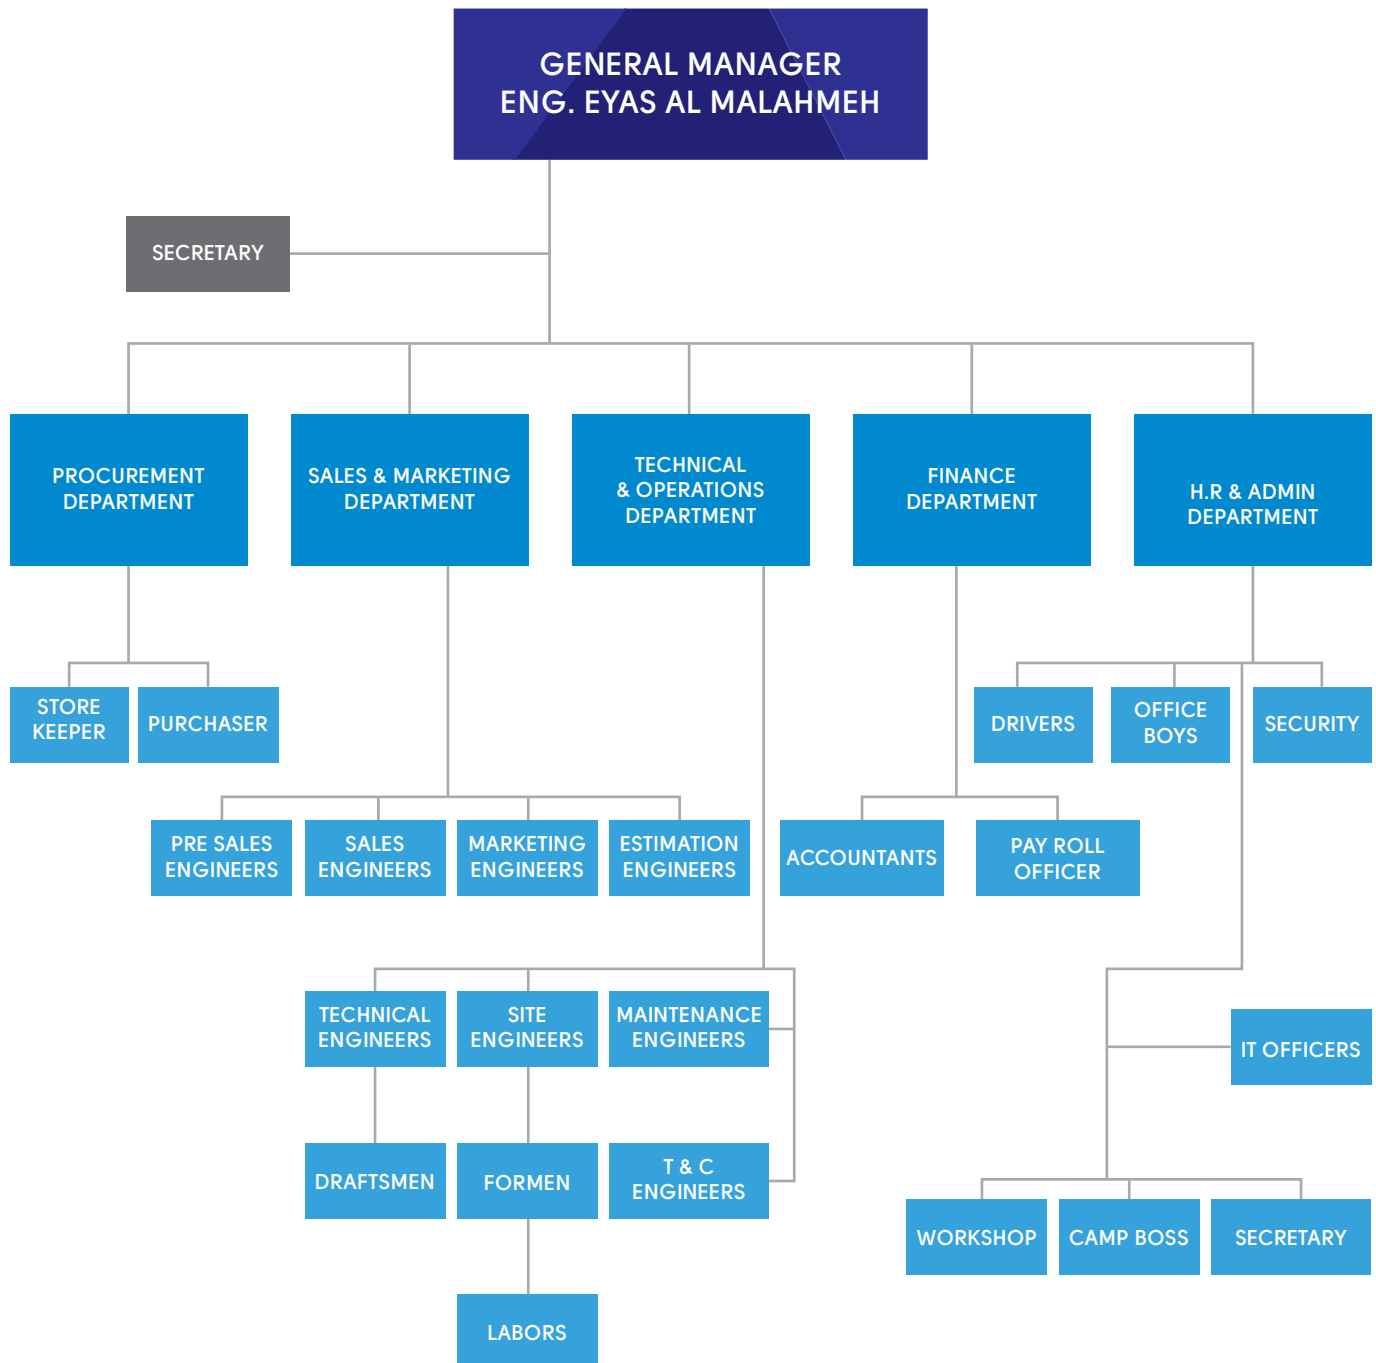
GENERAL MANAGER
ENG. EYAS AL MALAHMEH

SECRETARY

PROCUREMENT DEPARTMENT

SALES & MARKETING DEPARTMENT

TECHNICAL & OPERATIONS DEPARTMENT

FINANCE DEPARTMENT

H.R & ADMIN DEPARTMENT

STORE KEEPER

PURCHASER

DRIVERS

OFFICE BOYS

SECURITY

PRE SALES ENGINEERS

SALES ENGINEERS

MARKETING ENGINEERS

ESTIMATION ENGINEERS

ACCOUNTANTS

PAY ROLL OFFICER

TECHNICAL ENGINEERS

SITE ENGINEERS

MAINTENANCE ENGINEERS

IT OFFICERS

DRAFTSMEN

FORMEN

T & C ENGINEERS

WORKSHOP

CAMP BOSS

SECRETARY

LABORS